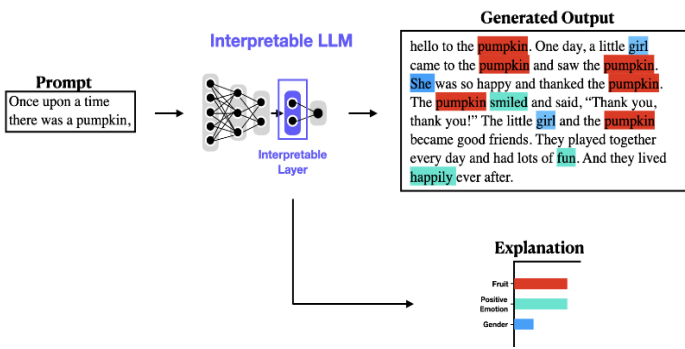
Interpretable LLM

Prompt
Once upon a time there was a pumpkin,

Interpretable Layer

Generated Output
hello to the pumpkin. One day, a little girl came to the pumpkin and saw the pumpkin. She was so happy and thanked the pumpkin. The pumpkin smiled and said, "Thank you, thank you!" The little girl and the pumpkin became good friends. They played together every day and had lots of fun. And they lived happily ever after.

Explanation
Fruit
Positive Emotion
Gender